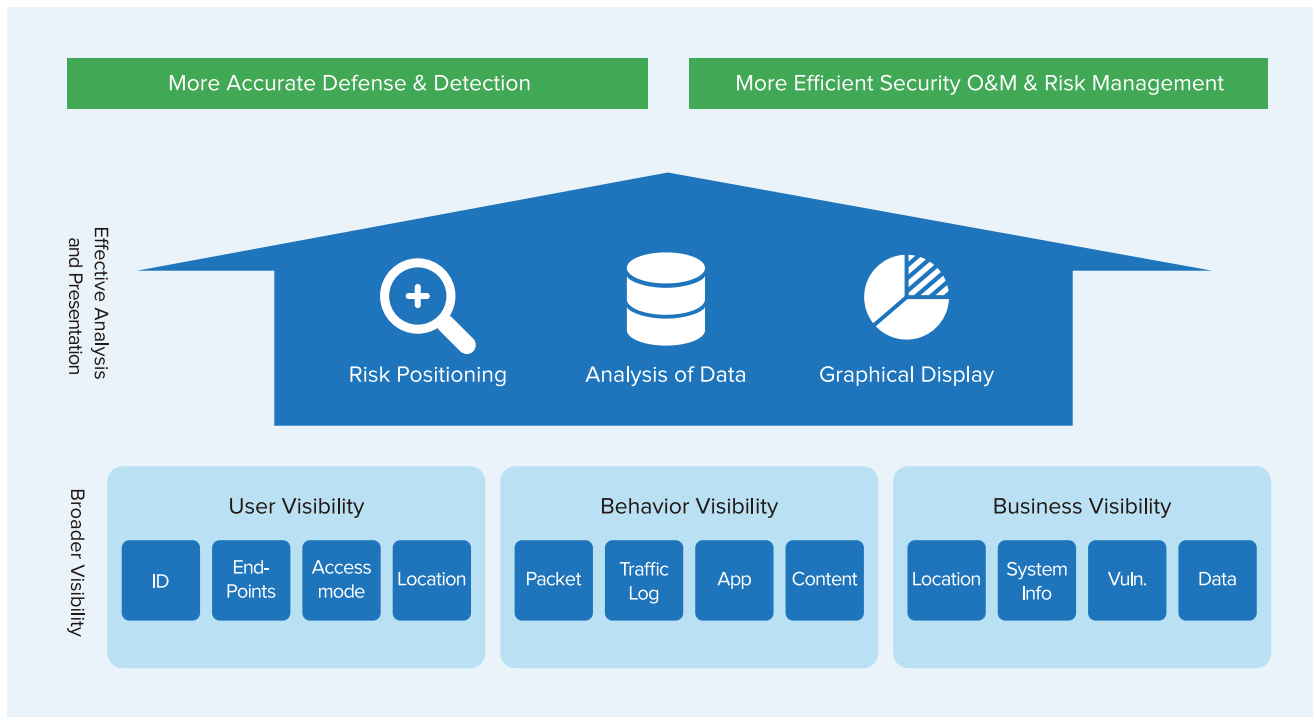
More Accurate Defense & Detection

More Efficient Security O&M & Risk Management

Effective Analysis and Presentation

Risk Positioning

Analysis of Data

Graphical Display

Broader Visibility

User Visibility

ID

End-Points

Access mode

Location

Behavior Visibility

Packet

Traffic Log

App

Content

Business Visibility

Location

System Info

Vuln.

Data